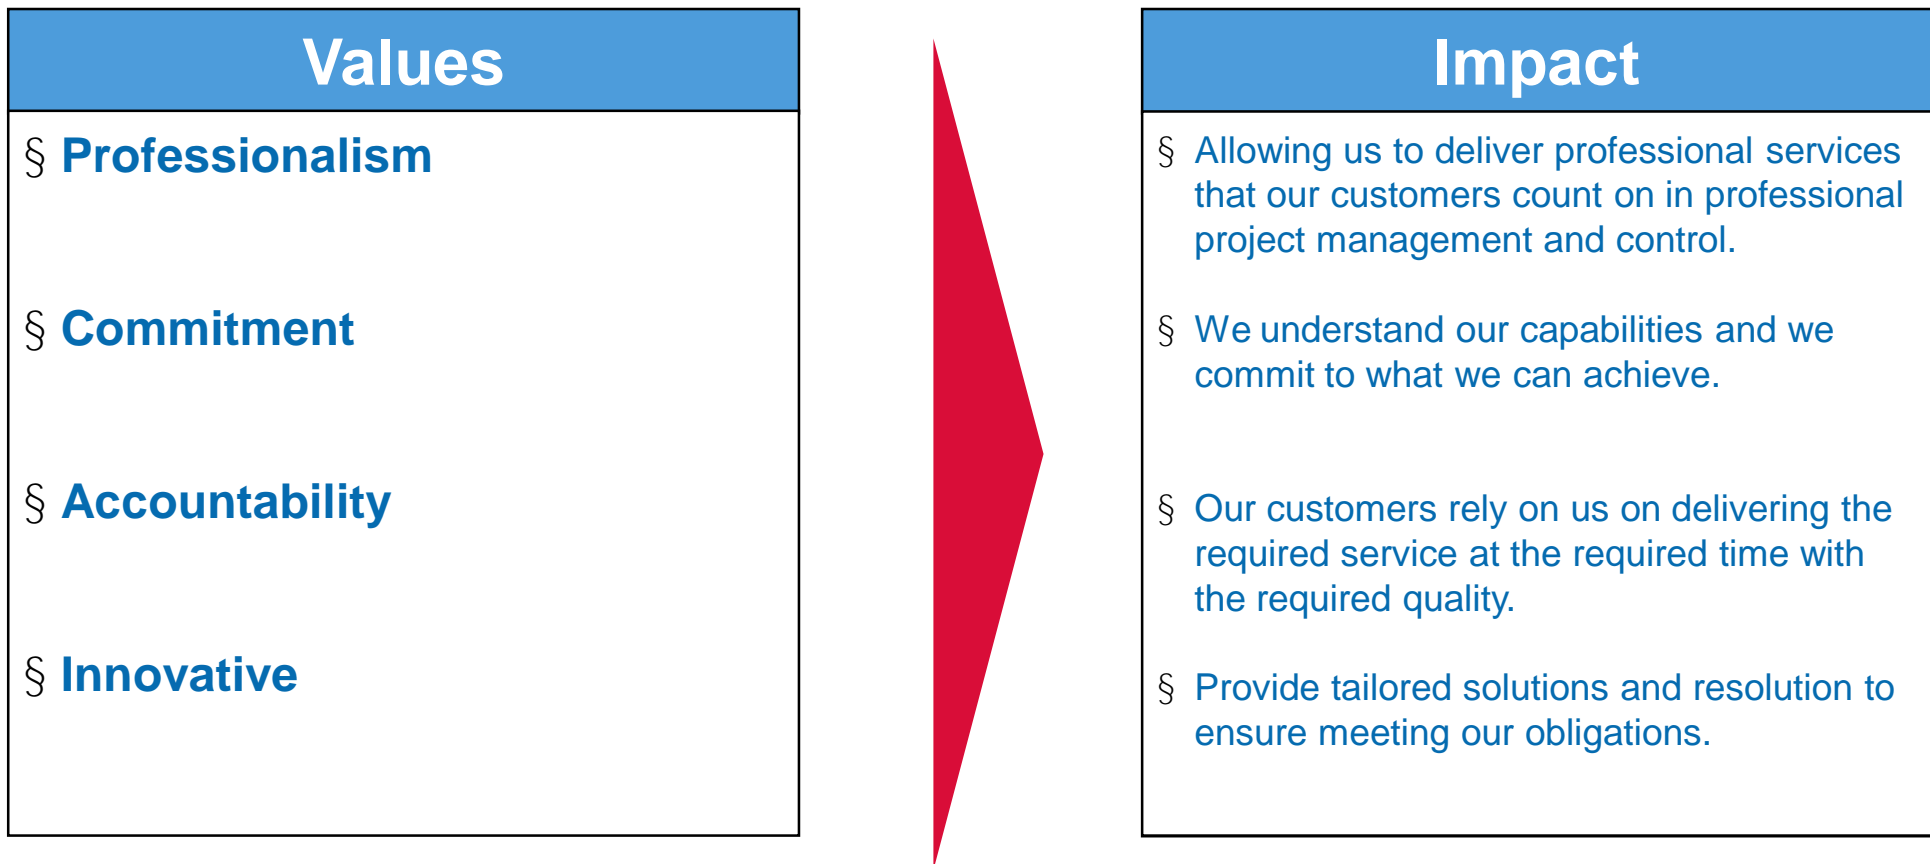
Values

§ Professionalism

§ Commitment

§ Accountability

§ Innovative

Impact

§ Allowing us to deliver professional services that our customers count on in professional project management and control.

§ We understand our capabilities and we commit to what we can achieve.

§ Our customers rely on us on delivering the required service at the required time with the required quality.

§ Provide tailored solutions and resolution to ensure meeting our obligations.